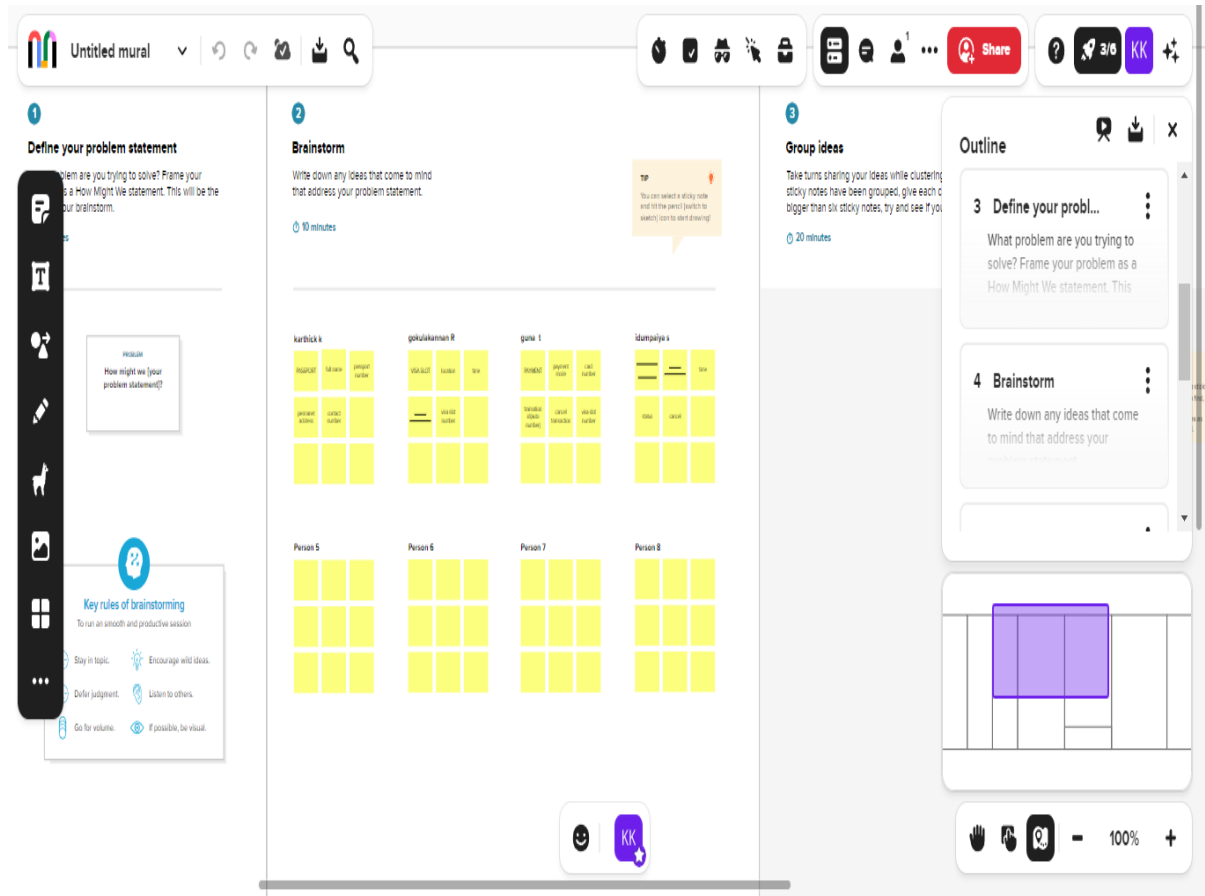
Untitled mural

Share

3/6

KK

1

Define your problem statement

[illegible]blem are you trying to solve? Frame your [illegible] a How Might We statement. This will be the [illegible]our brainstorm.

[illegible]es

PROBLEM

How might we [your problem statement]?

Key rules of brainstorming

To run an smooth and productive session

Stay in topic.

Encourage wild ideas.

Defer judgment.

Listen to others.

Go for volume.

If possible, be visual.

2

Brainstorm

Write down any ideas that come to mind that address your problem statement.

10 minutes

TIP

You can select a sticky note and hit the pencil (switch to sketch) icon to start drawing!

karthick k

PASSPORT

full name

passport number

permanent address

contact number

gokulakannan R

VISA SLOT

location

time

visa slot number

guna t

PAYMENT

payment mode

card number

transaction details number

cancel transaction

visa slot number

idumpaiya s

time

status

cancel

Person 5

Person 6

Person 7

Person 8

3

Group ideas

Take turns sharing your ideas while clustering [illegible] sticky notes have been grouped, give each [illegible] bigger than six sticky notes, try and see if you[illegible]

20 minutes

Outline

3 Define your probl...

What problem are you trying to solve? Frame your problem as a How Might We statement. This

4 Brainstorm

Write down any ideas that come to mind that address your

KK

100%